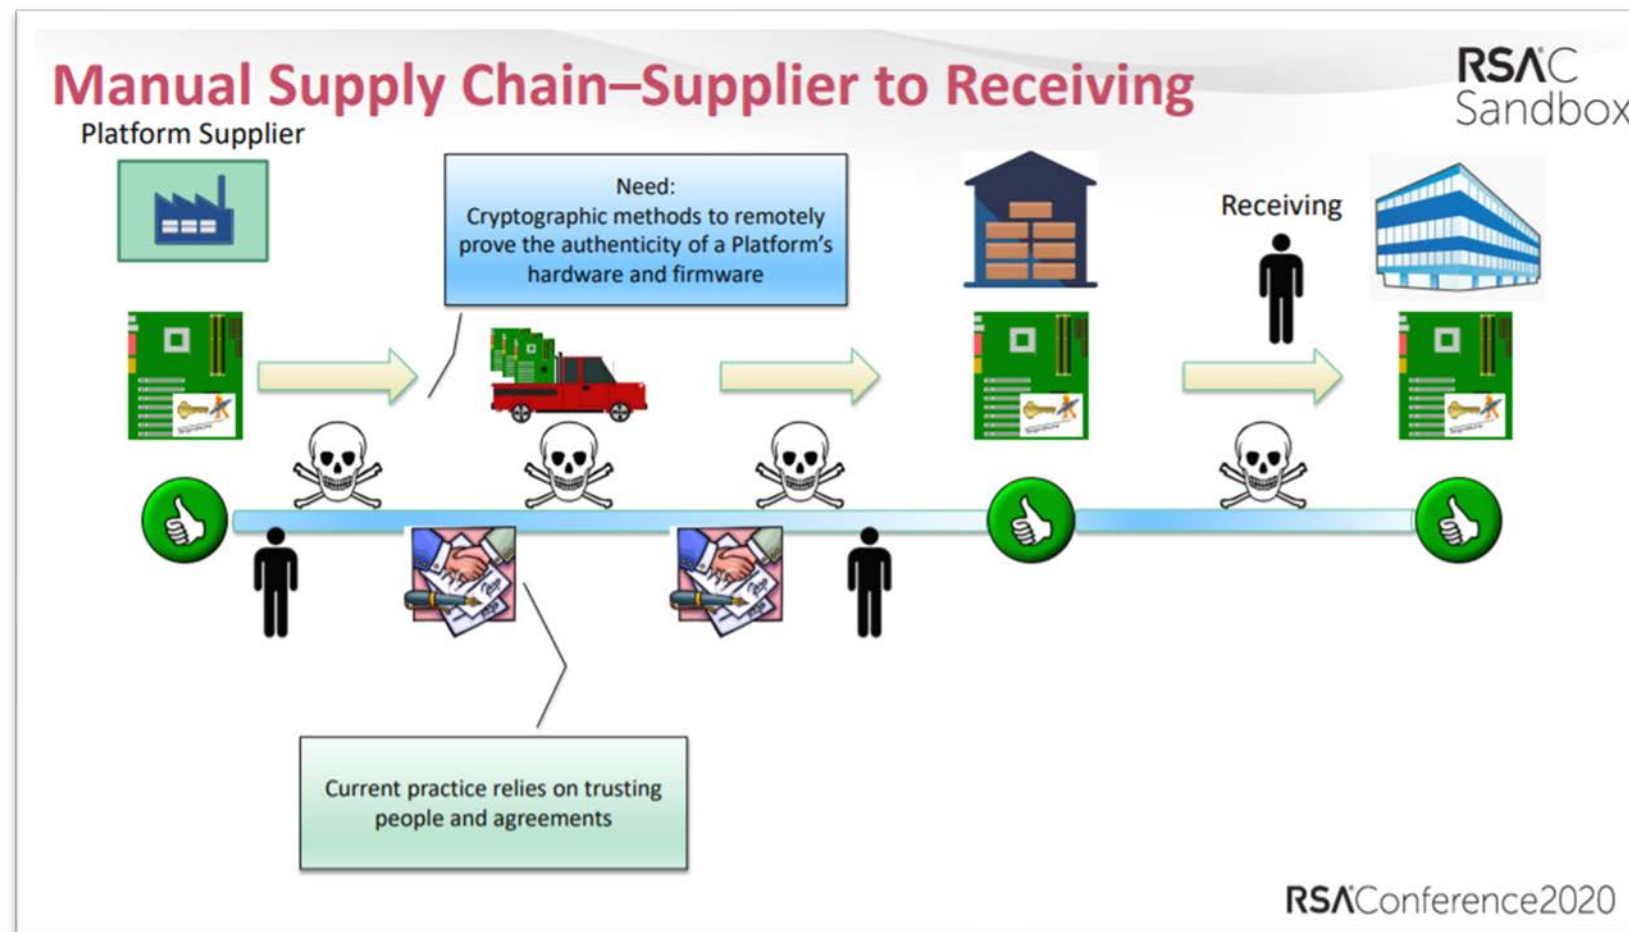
Manual Supply Chain–Supplier to Receiving

RSAC Sandbox

Platform Supplier

Need:
Cryptographic methods to remotely prove the authenticity of a Platform's hardware and firmware

Receiving

Current practice relies on trusting people and agreements

RSAConference2020